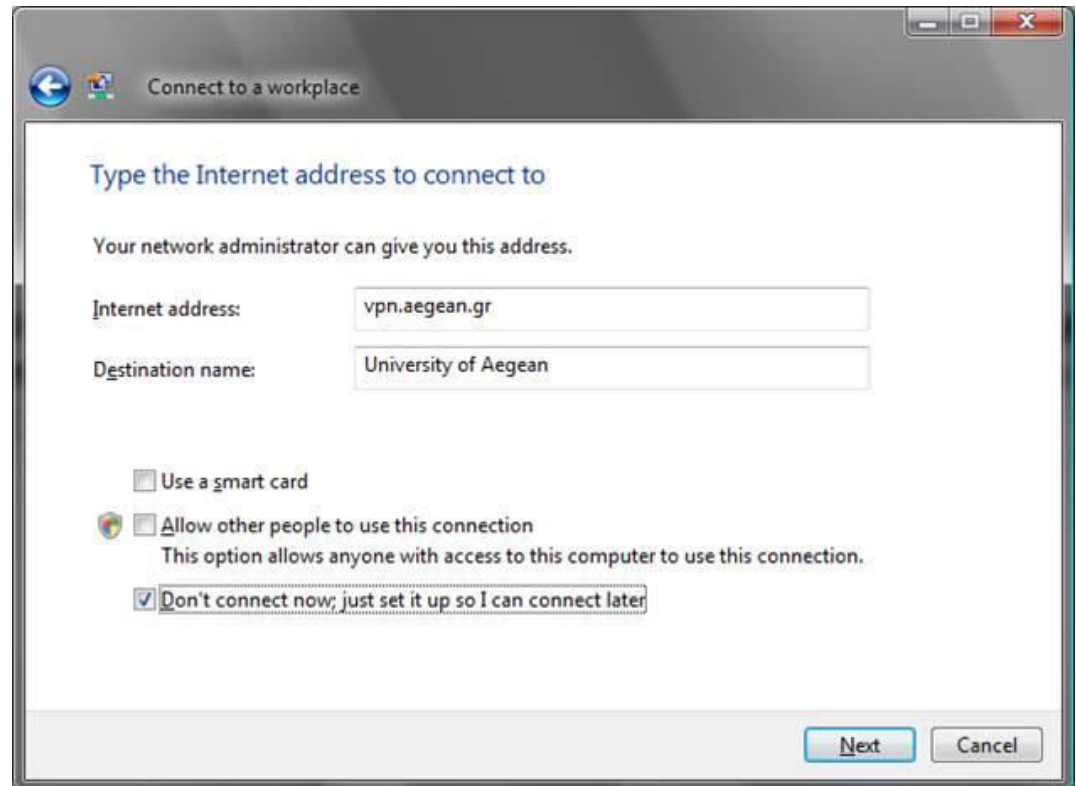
Connect to a workplace

Type the Internet address to connect to

Your network administrator can give you this address.

Internet address: vpn.aegean.gr

Destination name: University of Aegean

Use a smart card

Allow other people to use this connection
This option allows anyone with access to this computer to use this connection.

Don't connect now; just set it up so I can connect later

Next Cancel